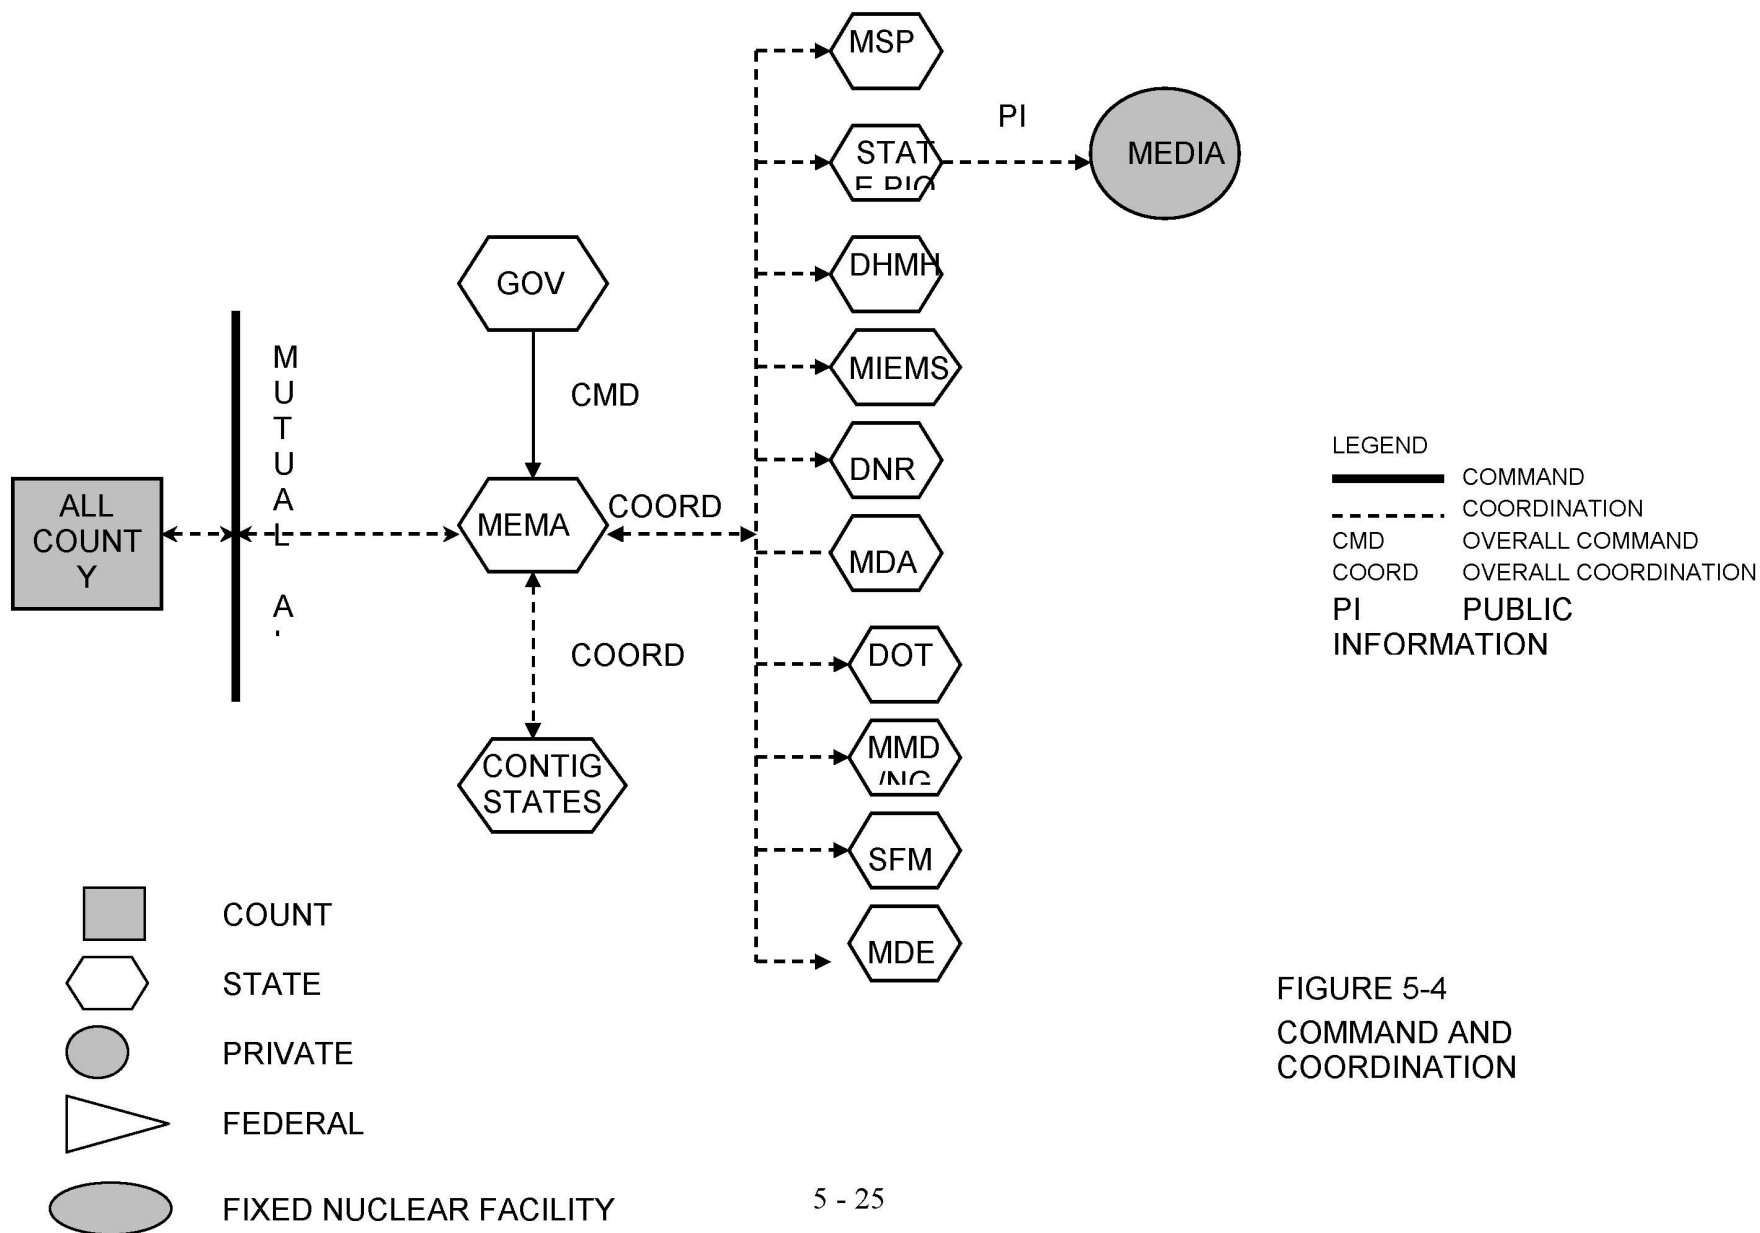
MSP

PI

STAT
E PIO

MEDIA

GOV

DHMH

M
U
T
U
A
L

A
'

MIEMS

CMD

DNR

LEGEND
COMMAND
COORDINATION
CMD OVERALL COMMAND
COORD OVERALL COORDINATION
PI PUBLIC INFORMATION

ALL
COUNT
Y

MEMA

COORD

MDA

COORD

DOT

CONTIG
STATES

MMD
/NG

SFM

MDE

COUNT

STATE

PRIVATE

FEDERAL

FIXED NUCLEAR FACILITY

FIGURE 5-4
COMMAND AND
COORDINATION

5 - 25